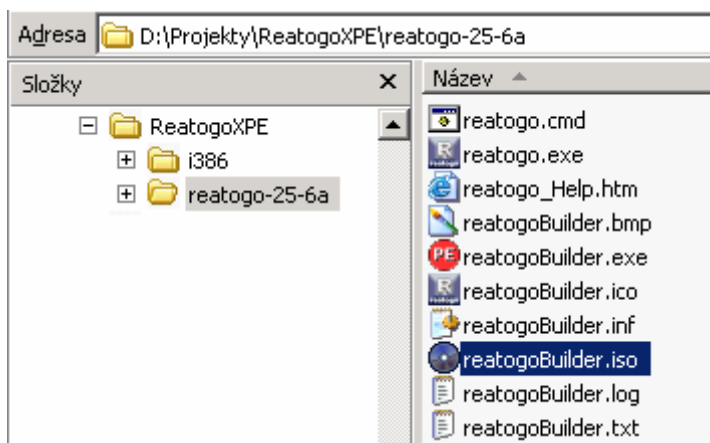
Adresa D:\Projekty\ReatogoXPE\reatogo-25-6a

Složky ×

ReatogoXPE
i386
reatogo-25-6a

Název

reatogo.cmd
reatogo.exe
reatogo_Help.htm
reatogoBuilder.bmp
reatogoBuilder.exe
reatogoBuilder.ico
reatogoBuilder.inf
reatogoBuilder.iso
reatogoBuilder.log
reatogoBuilder.txt